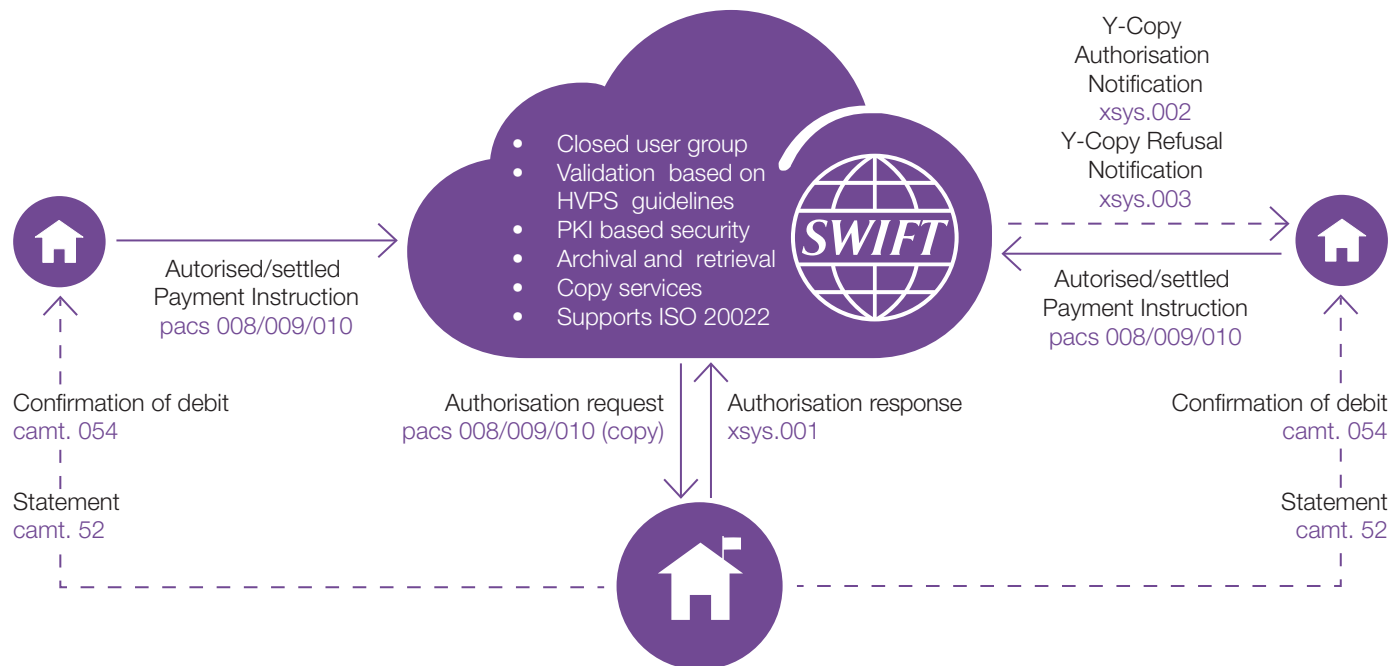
- Closed user group
- Validation based on HVPS guidelines
- PKI based security
- Archival and retrieval
- Copy services
- Supports ISO 20022

SWIFT

Y-Copy Authorisation Notification
xsys.002
Y-Copy Refusal Notification
xsys.003

Autorised/settled Payment Instruction
pacs 008/009/010

Autorised/settled Payment Instruction
pacs 008/009/010

Confirmation of debit
camt. 054

Statement
camt. 52

Authorisation request
pacs 008/009/010 (copy)

Authorisation response
xsys.001

Confirmation of debit
camt. 054

Statement
camt. 52